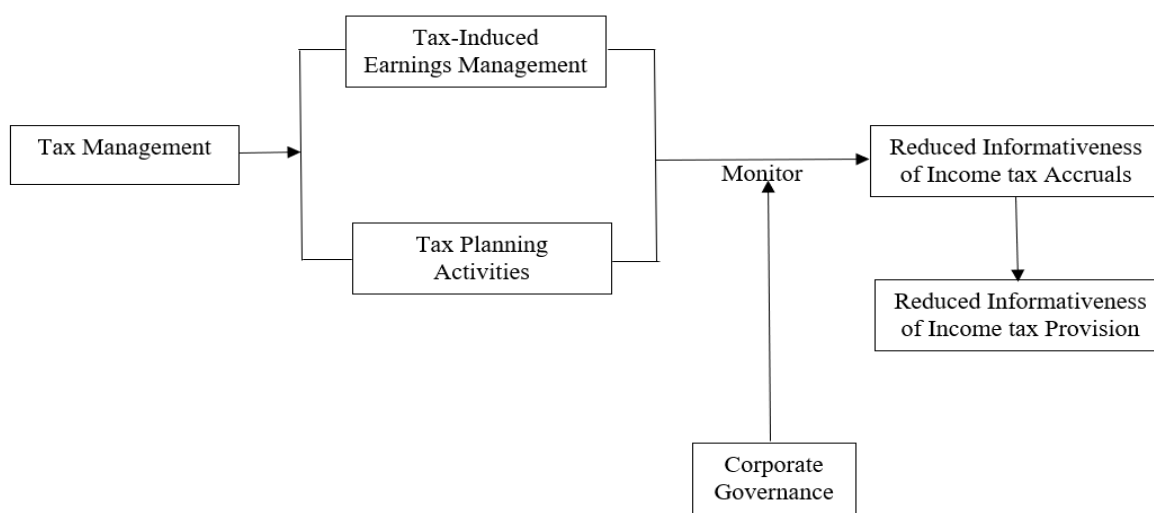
Tax Management

Tax-Induced Earnings Management

Tax Planning Activities

Monitor

Reduced Informativeness of Income tax Accruals

Reduced Informativeness of Income tax Provision

Corporate Governance